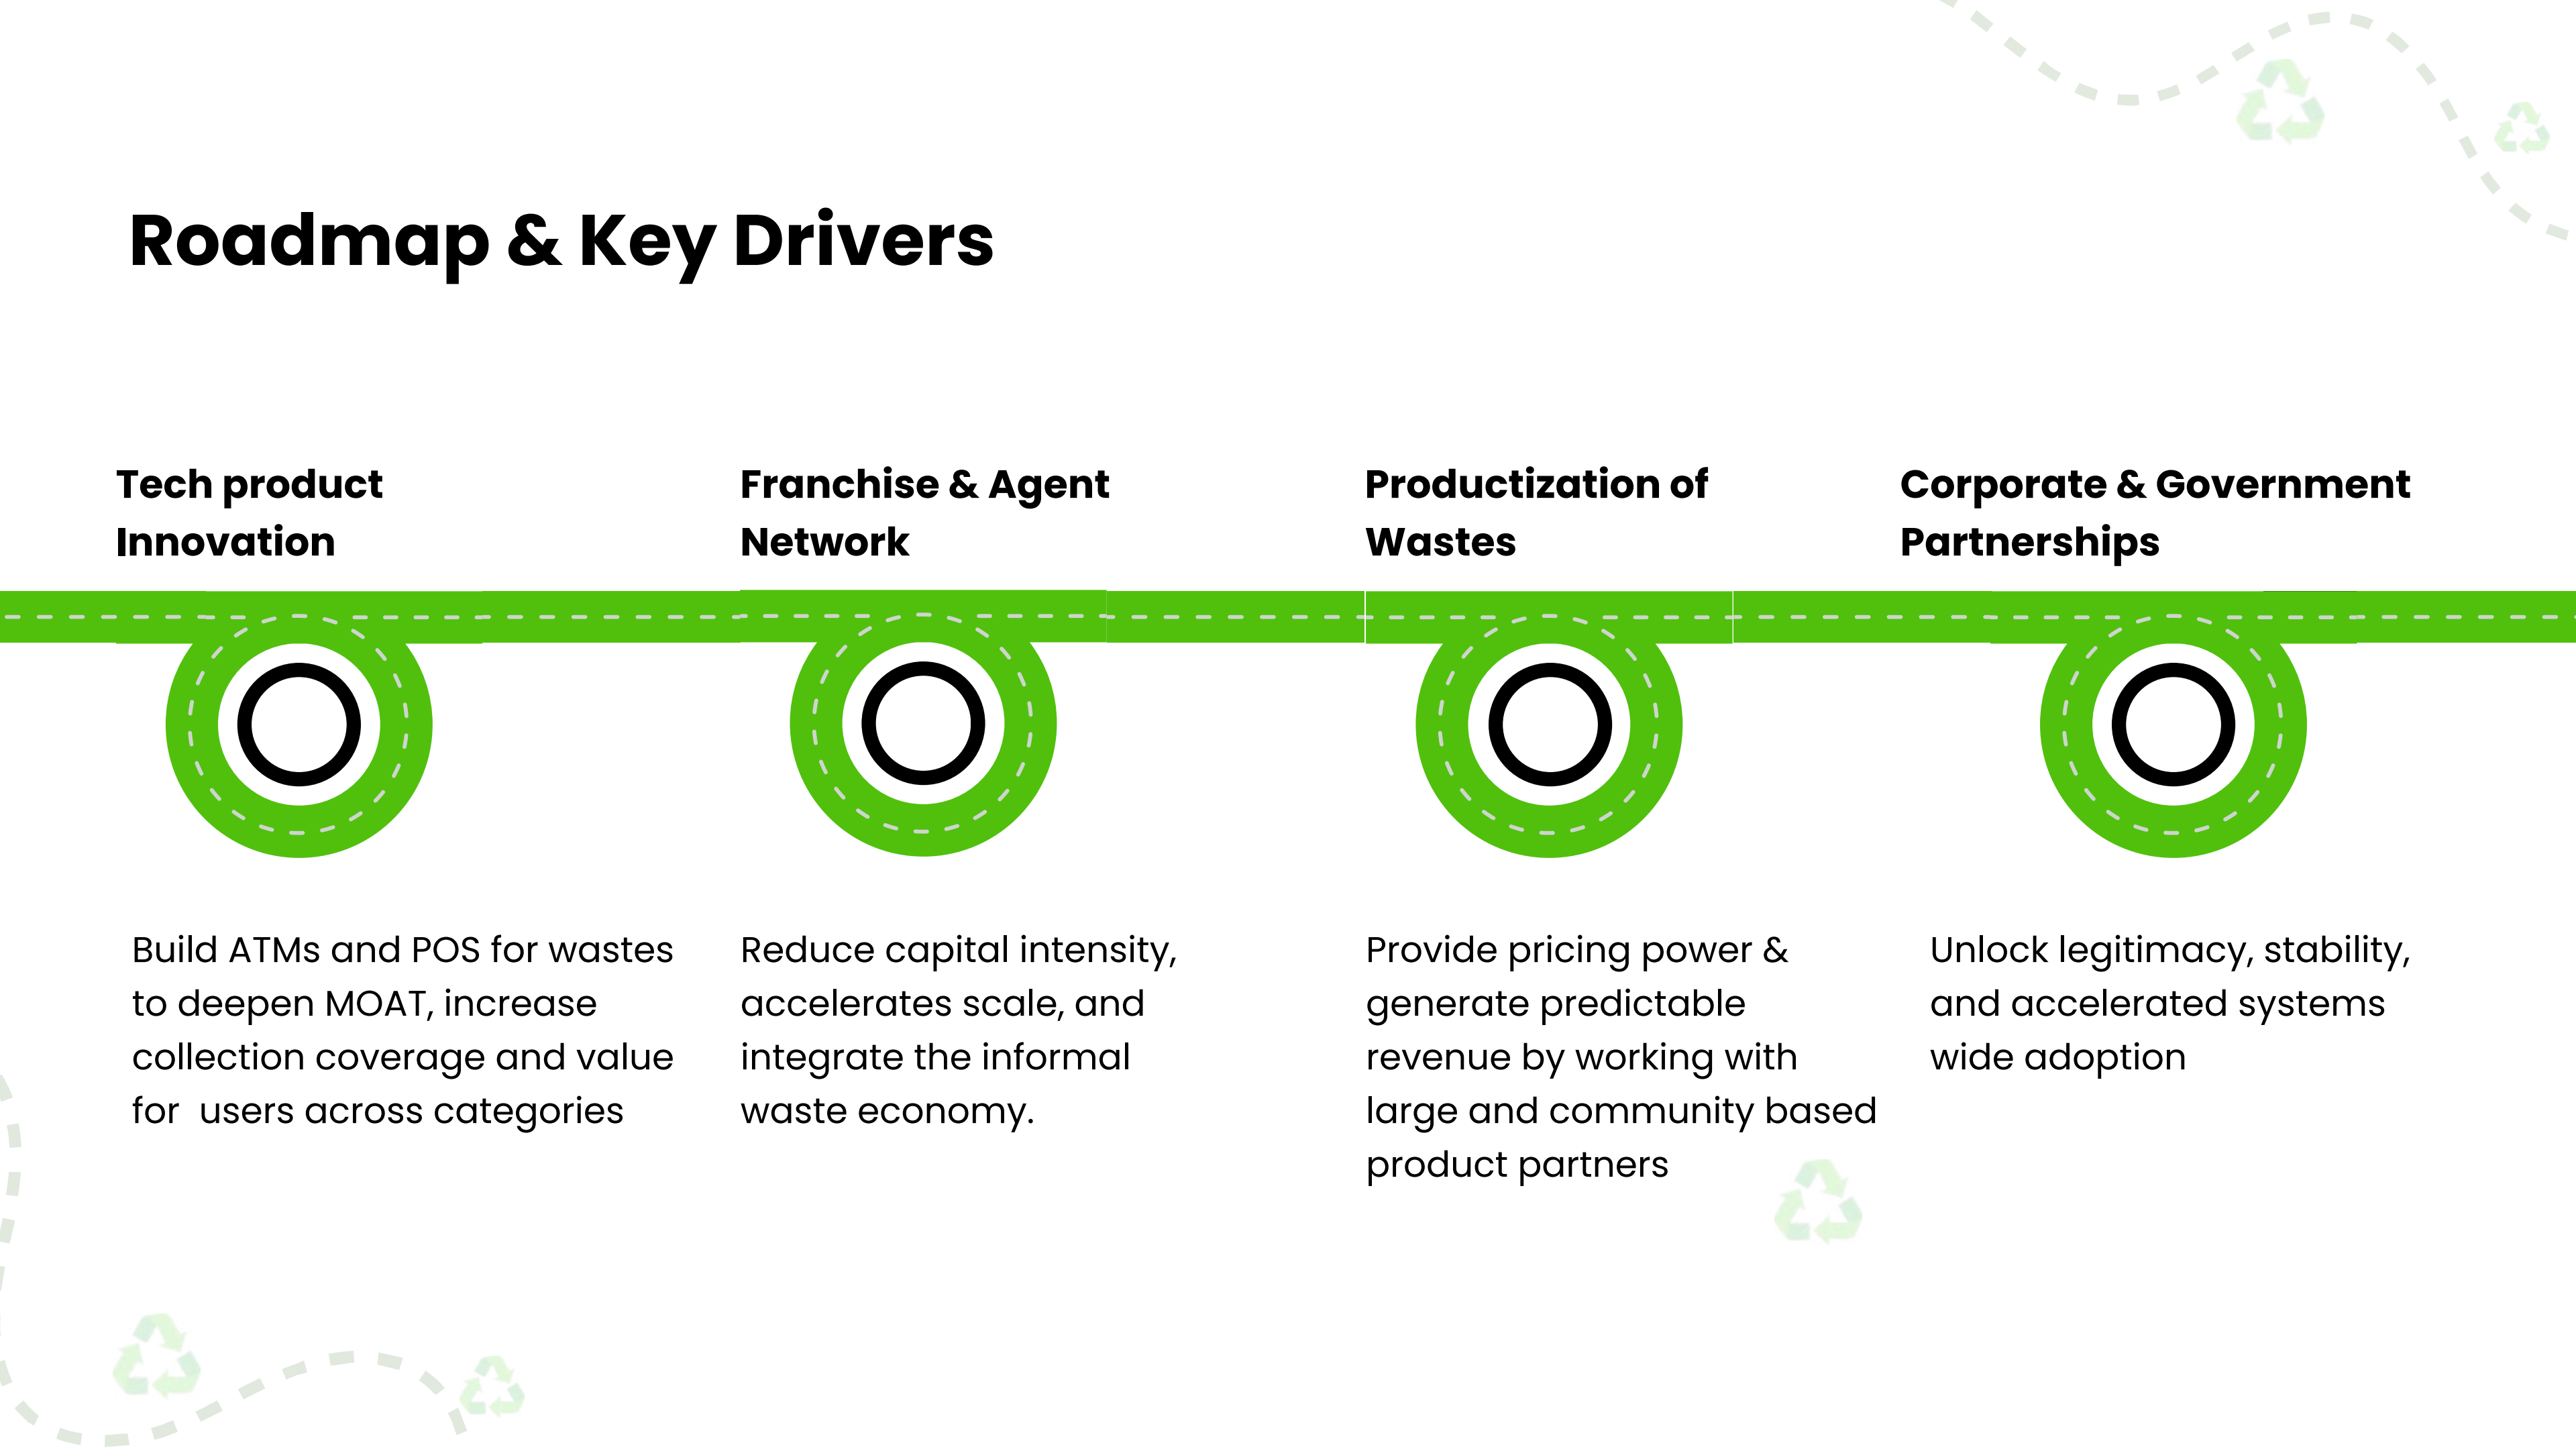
Roadmap & Key Drivers

Tech product Innovation

Franchise & Agent Network

Productization of Wastes

Corporate & Government Partnerships

Build ATMs and POS for wastes to deepen MOAT, increase collection coverage and value for  users across categories

Reduce capital intensity, accelerates scale, and integrate the informal waste economy.

Provide pricing power & generate predictable revenue by working with large and community based product partners

Unlock legitimacy, stability, and accelerated systems wide adoption